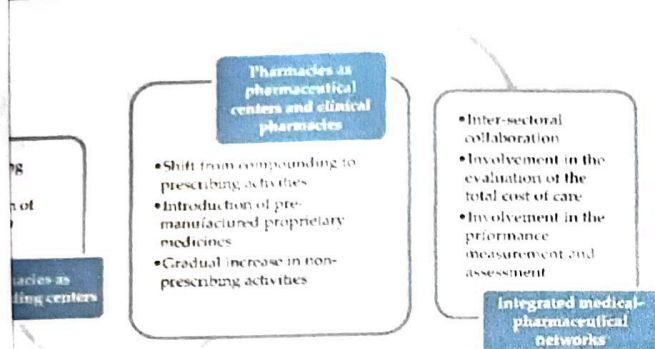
g

n of

acies as
ling centers

Pharmacies as pharmaceutical centers and clinical pharmacies

•Shift from compounding to prescribing activities
•Introduction of pre-manufactured proprietary medicines
•Gradual increase in non-prescribing activities

•Inter-sectoral collaboration
•Involvement in the evaluation of the total cost of care
•Involvement in the prformance measurement and assessment

Integrated medical-pharmaceutical networks